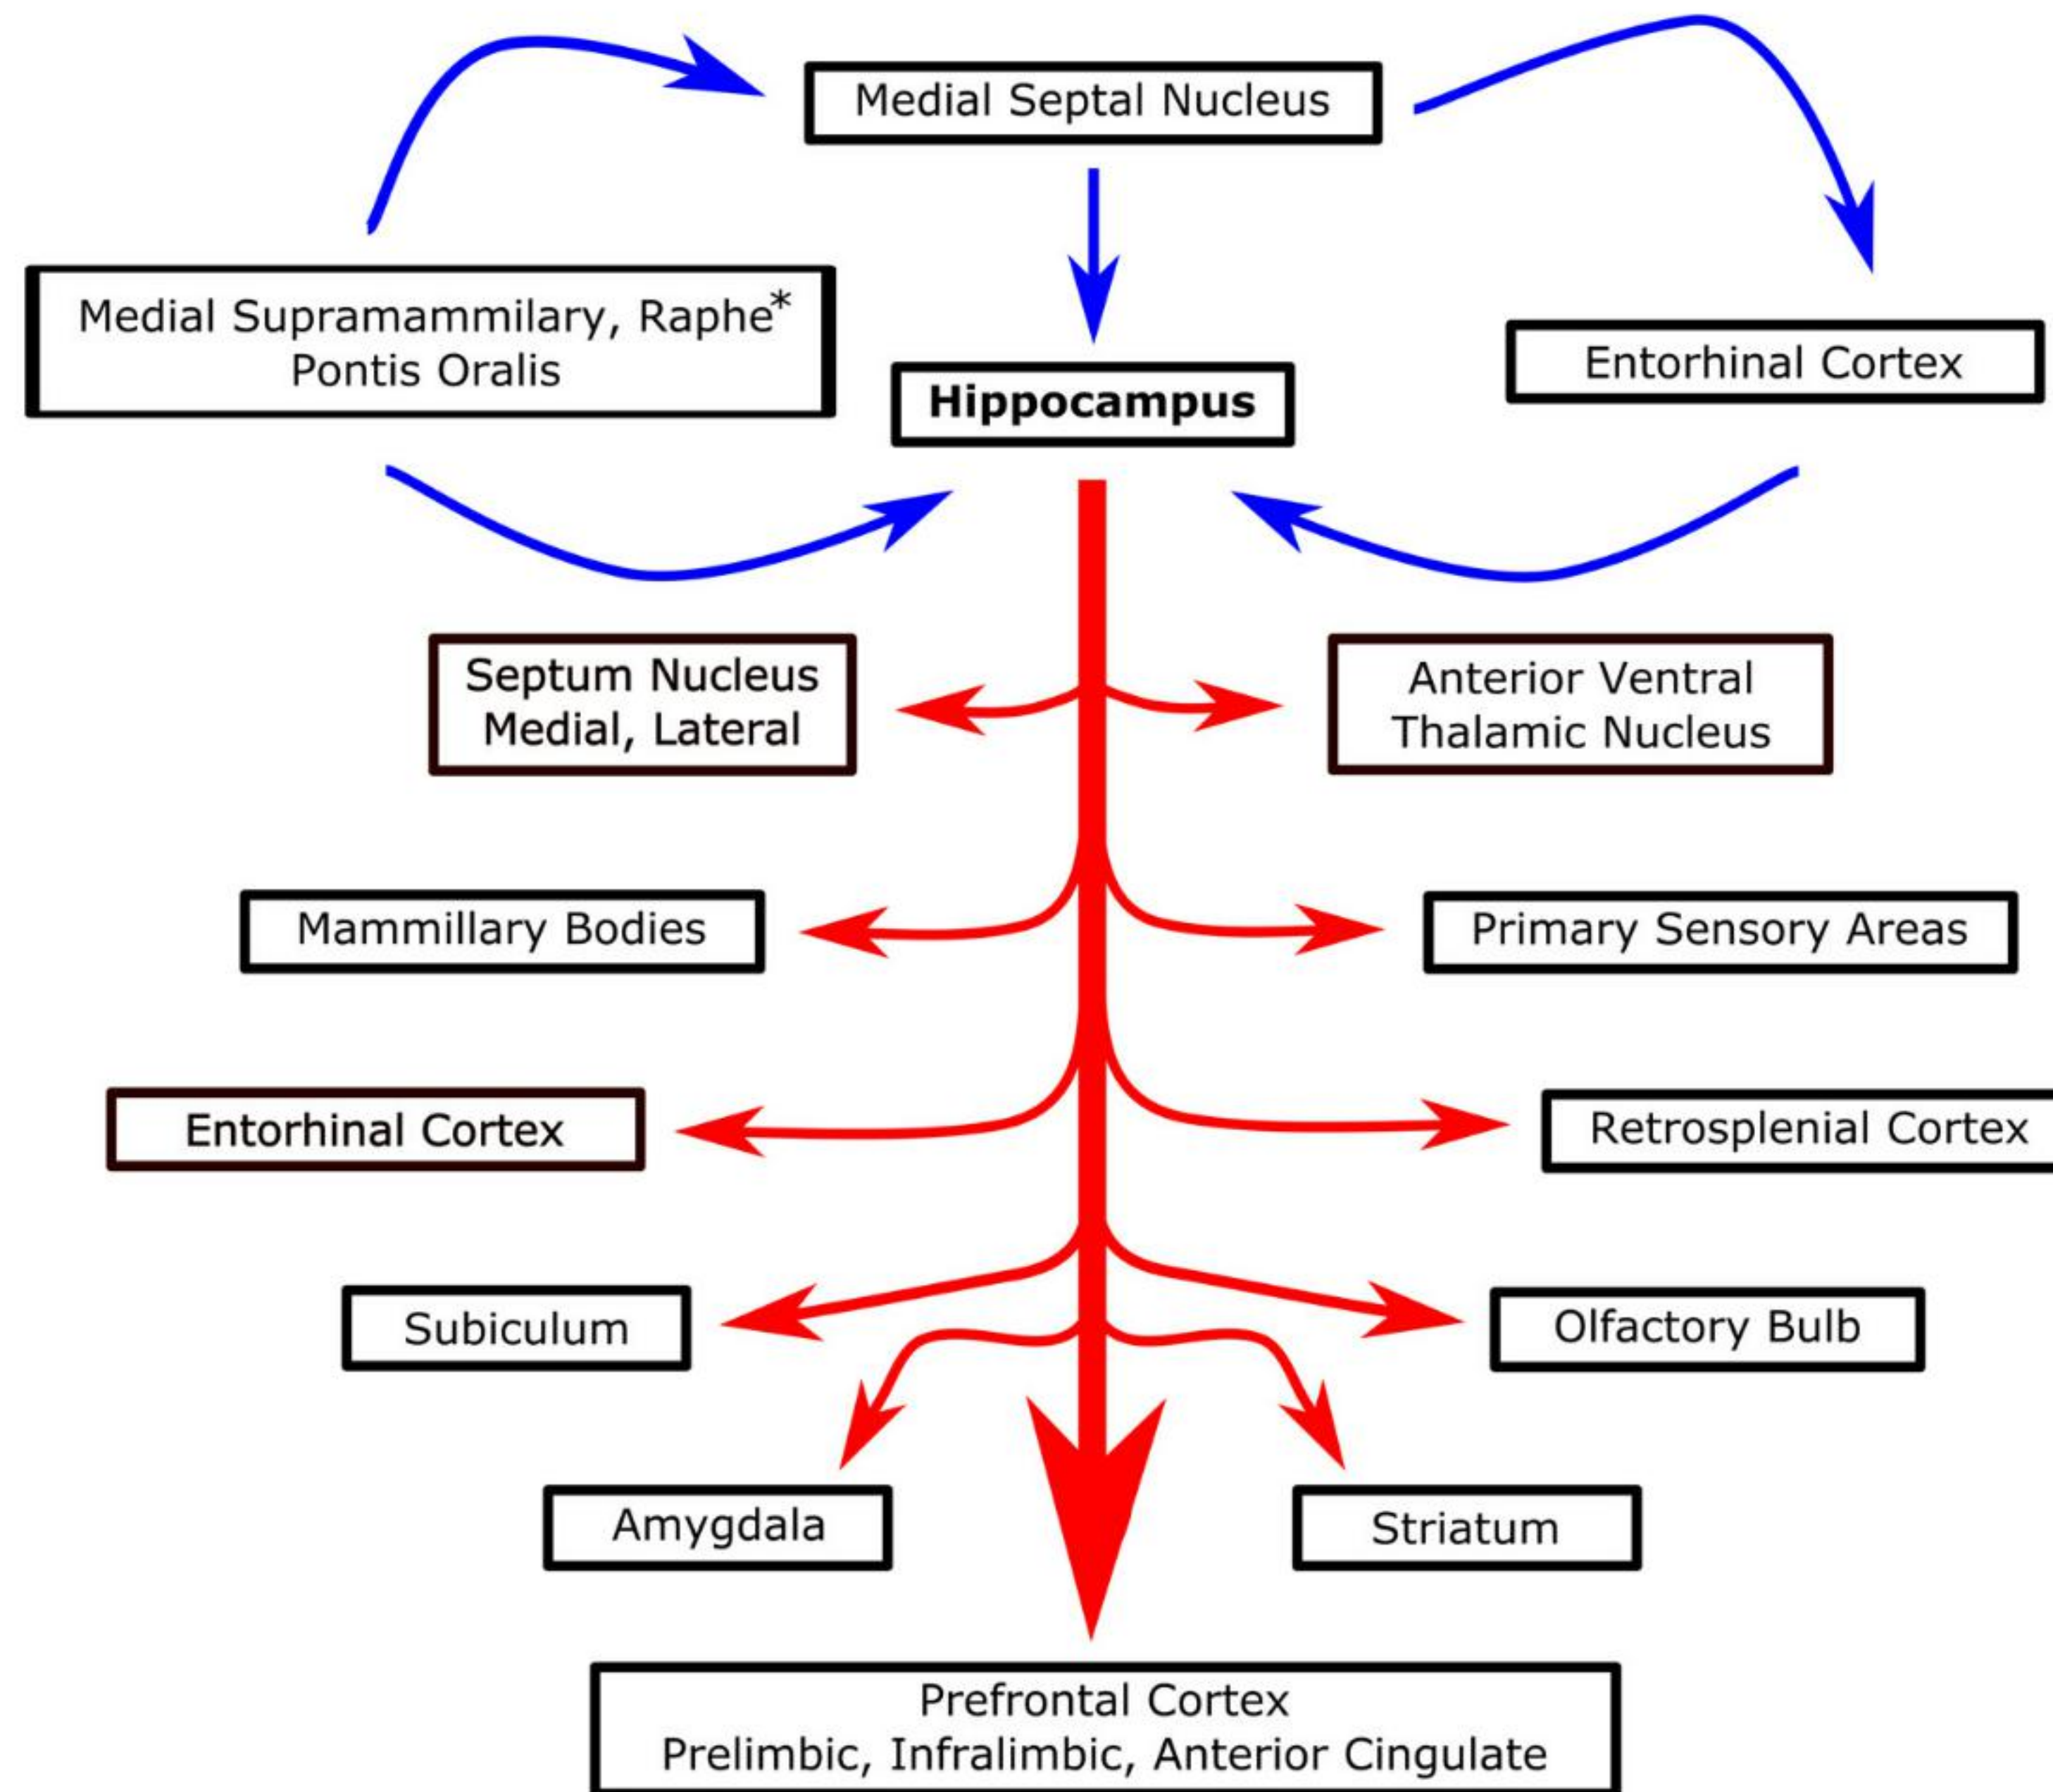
Medial Septal Nucleus

Medial Supramammilary, Raphe*
Pontis Oralis

Hippocampus

Entorhinal Cortex

Septum Nucleus
Medial, Lateral

Anterior Ventral
Thalamic Nucleus

Mammillary Bodies

Primary Sensory Areas

Entorhinal Cortex

Retrosplenial Cortex

Subiculum

Olfactory Bulb

Amygdala

Striatum

Prefrontal Cortex
Prelimbic, Infralimbic, Anterior Cingulate